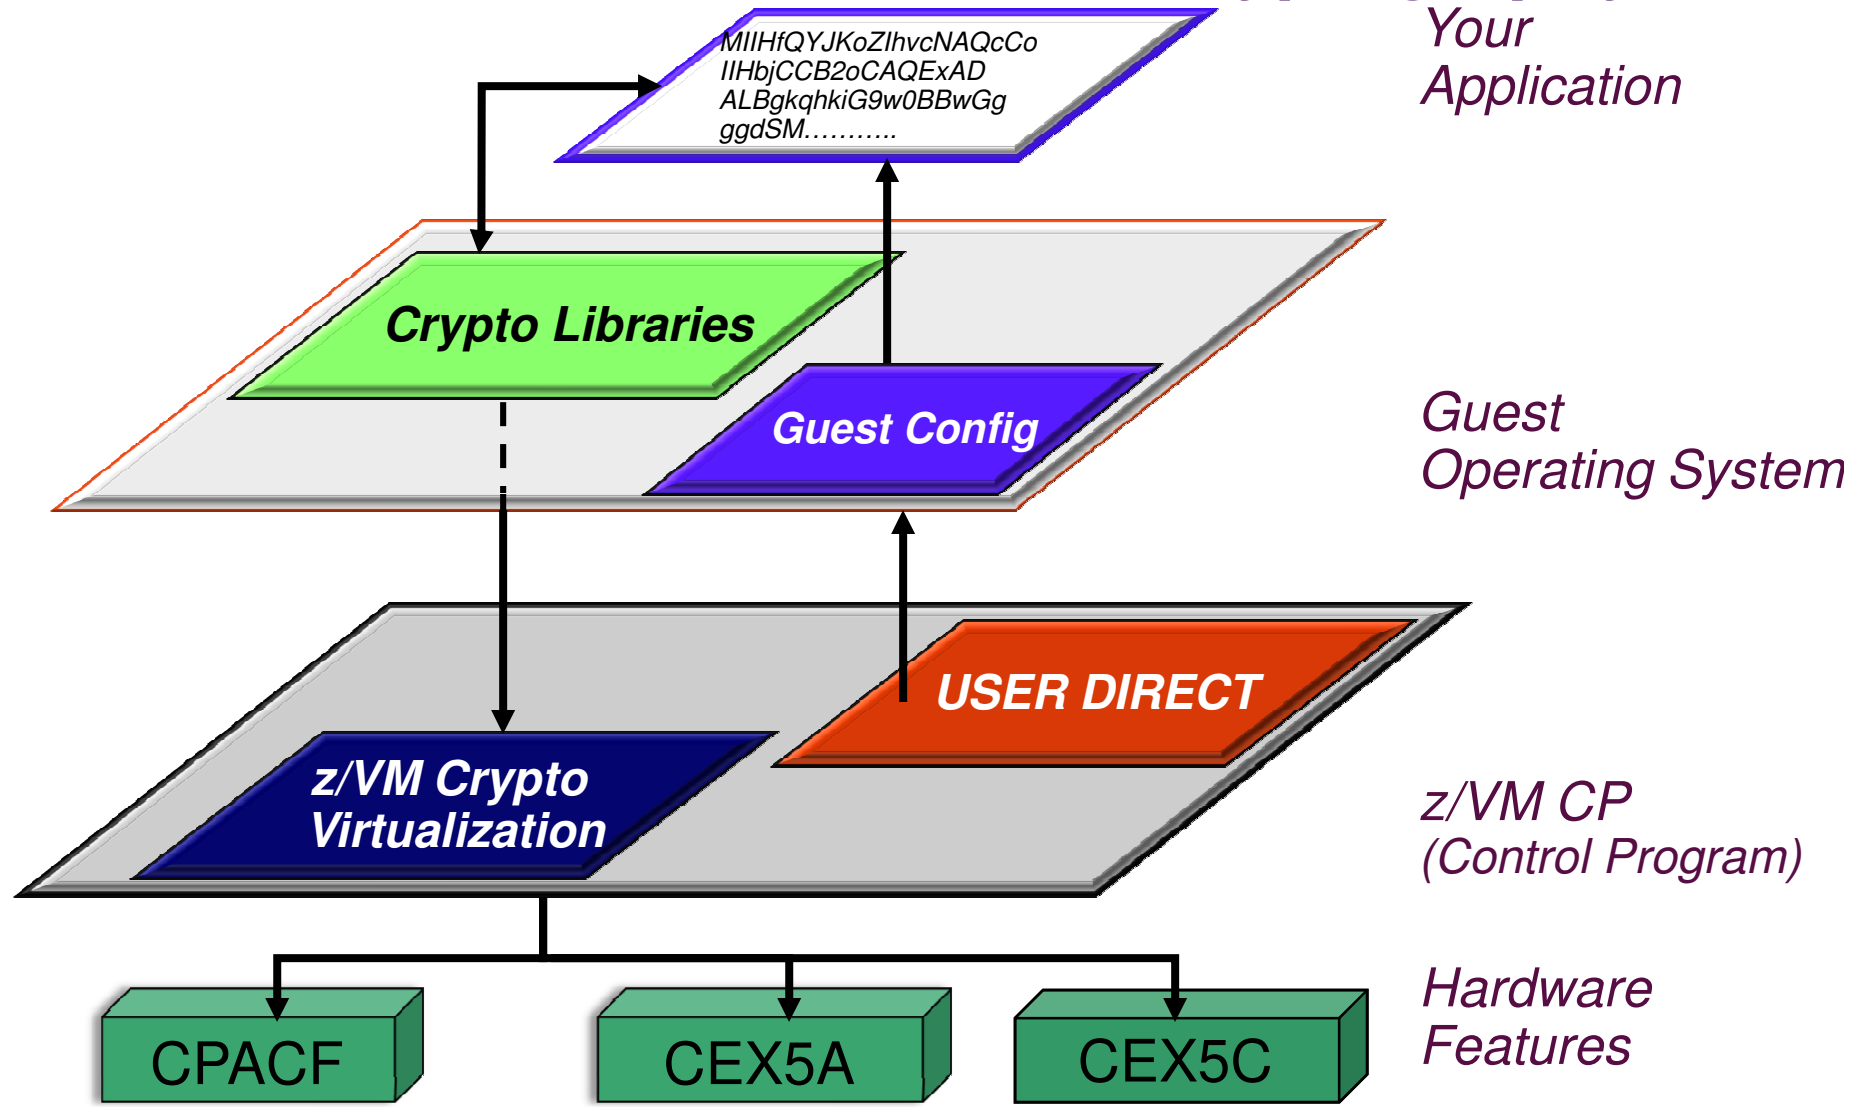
MIIHfQYJKoZIhvcNAQcCo
IIHbjCCB2oCAQExAD
ALBgkqhkiG9w0BBwGg
ggdSM………..

Your Application

Crypto Libraries

Guest Config

Guest Operating System

USER DIRECT

z/VM Crypto Virtualization

z/VM CP (Control Program)

CPACF

CEX5A

CEX5C

Hardware Features